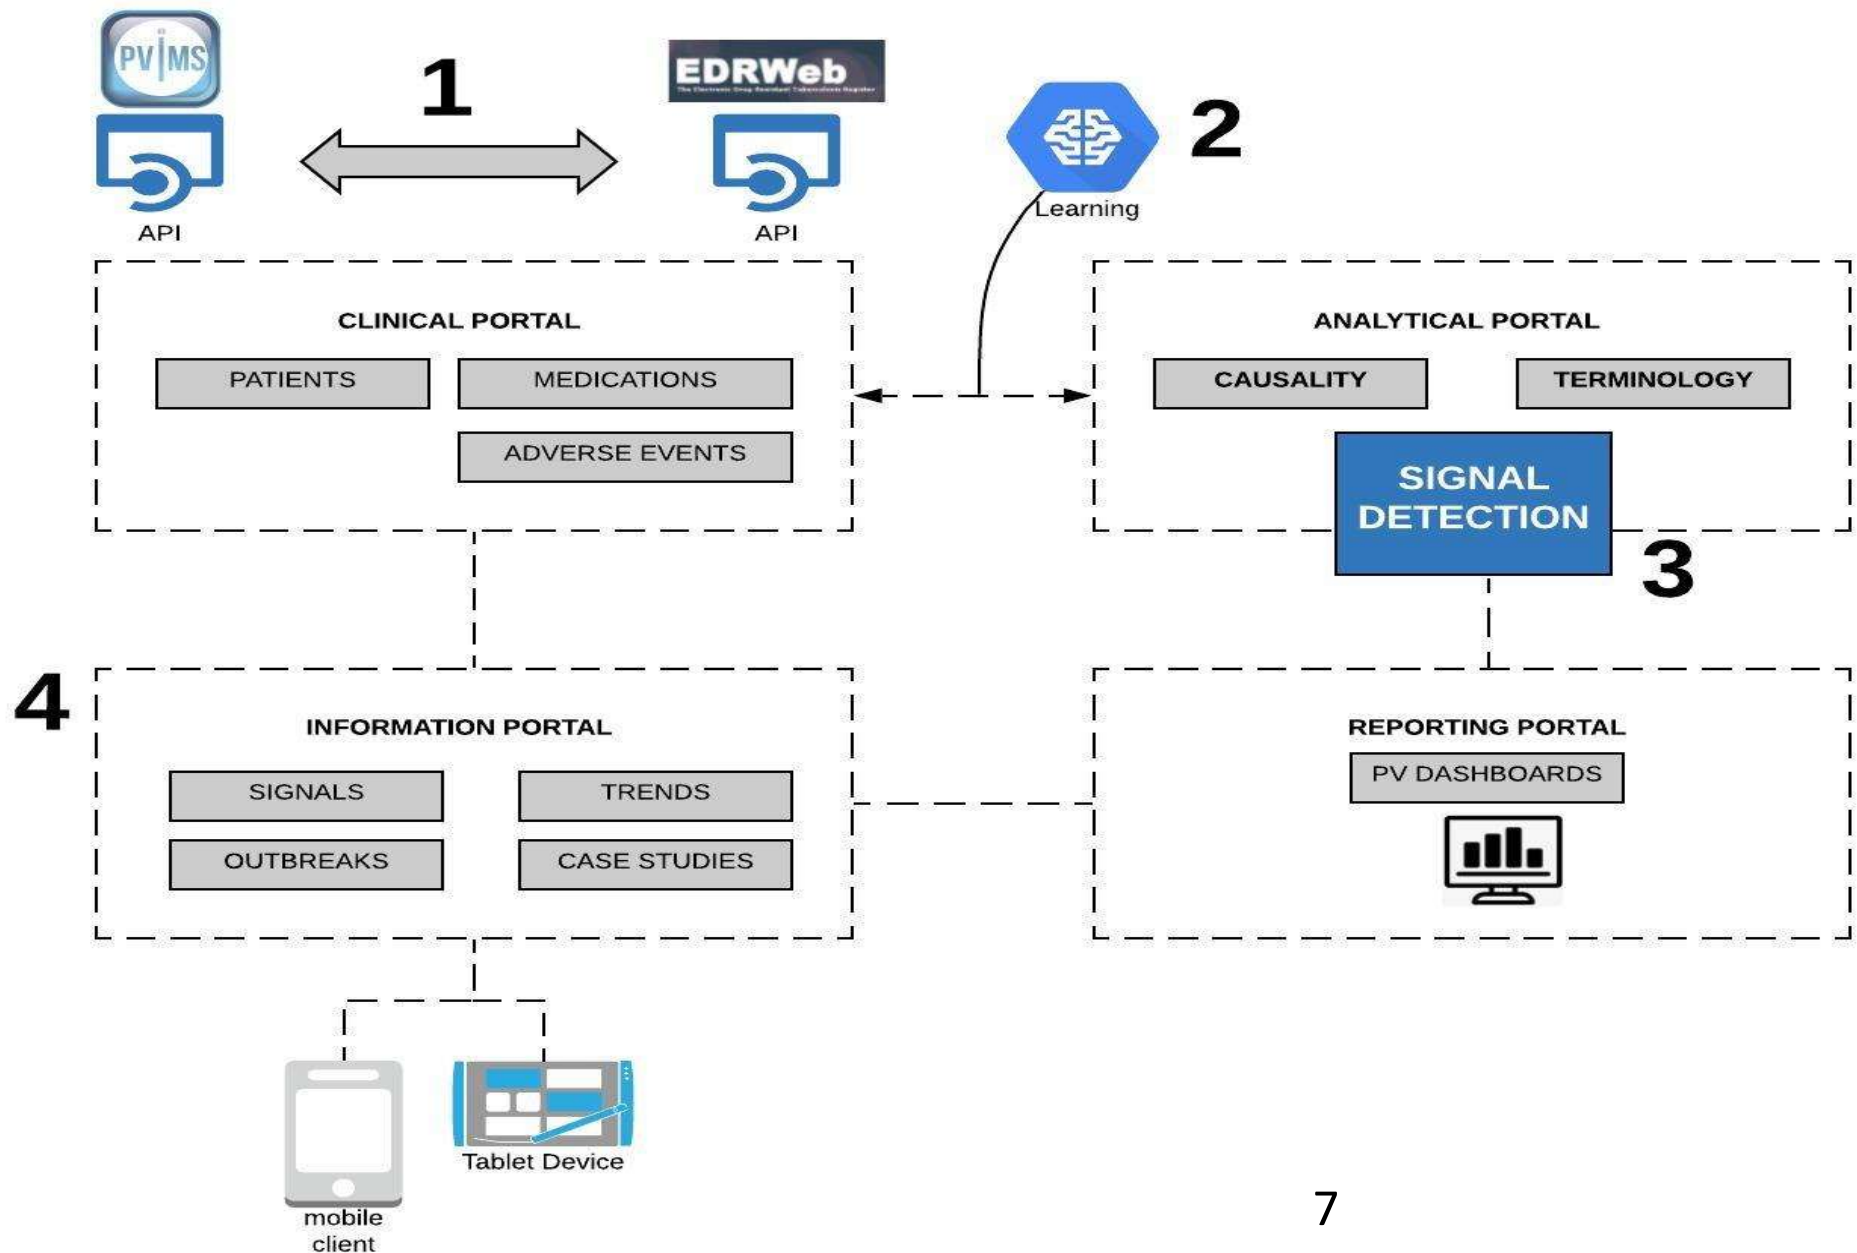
PV|MS

1

EDRWeb

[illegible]

API

API

2

Learning

CLINICAL PORTAL

PATIENTS

MEDICATIONS

ADVERSE EVENTS

ANALYTICAL PORTAL

CAUSALITY

TERMINOLOGY

SIGNAL DETECTION

3

4

INFORMATION PORTAL

SIGNALS

TRENDS

OUTBREAKS

CASE STUDIES

REPORTING PORTAL

PV DASHBOARDS

Tablet Device

mobile client

7